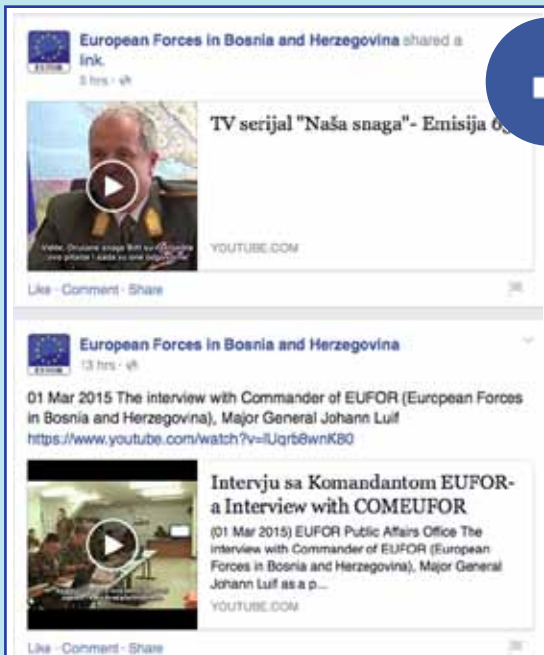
European Forces in Bosnia and Herzegovina shared a link.
3 hrs ·

TV serijal "Naša snaga"- Emisija 6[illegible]

Vidite, Oružane snage BiH su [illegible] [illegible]

YOUTUBE.COM

Like · Comment · Share

European Forces in Bosnia and Herzegovina
13 hrs ·

01 Mar 2015 The interview with Commander of EUFOR (European Forces in Bosnia and Herzegovina), Major General Johann Luif
https://www.youtube.com/watch?v=lUqrb8wnK80

Intervju sa Komandantom EUFOR-a Interview with COMEUFOR
(01 Mar 2015) EUFOR Public Affairs Office The interview with Commander of EUFOR (European Forces in Bosnia and Herzegovina), Major General Johann Luif as a p...
YOUTUBE.COM

Like · Comment · Share